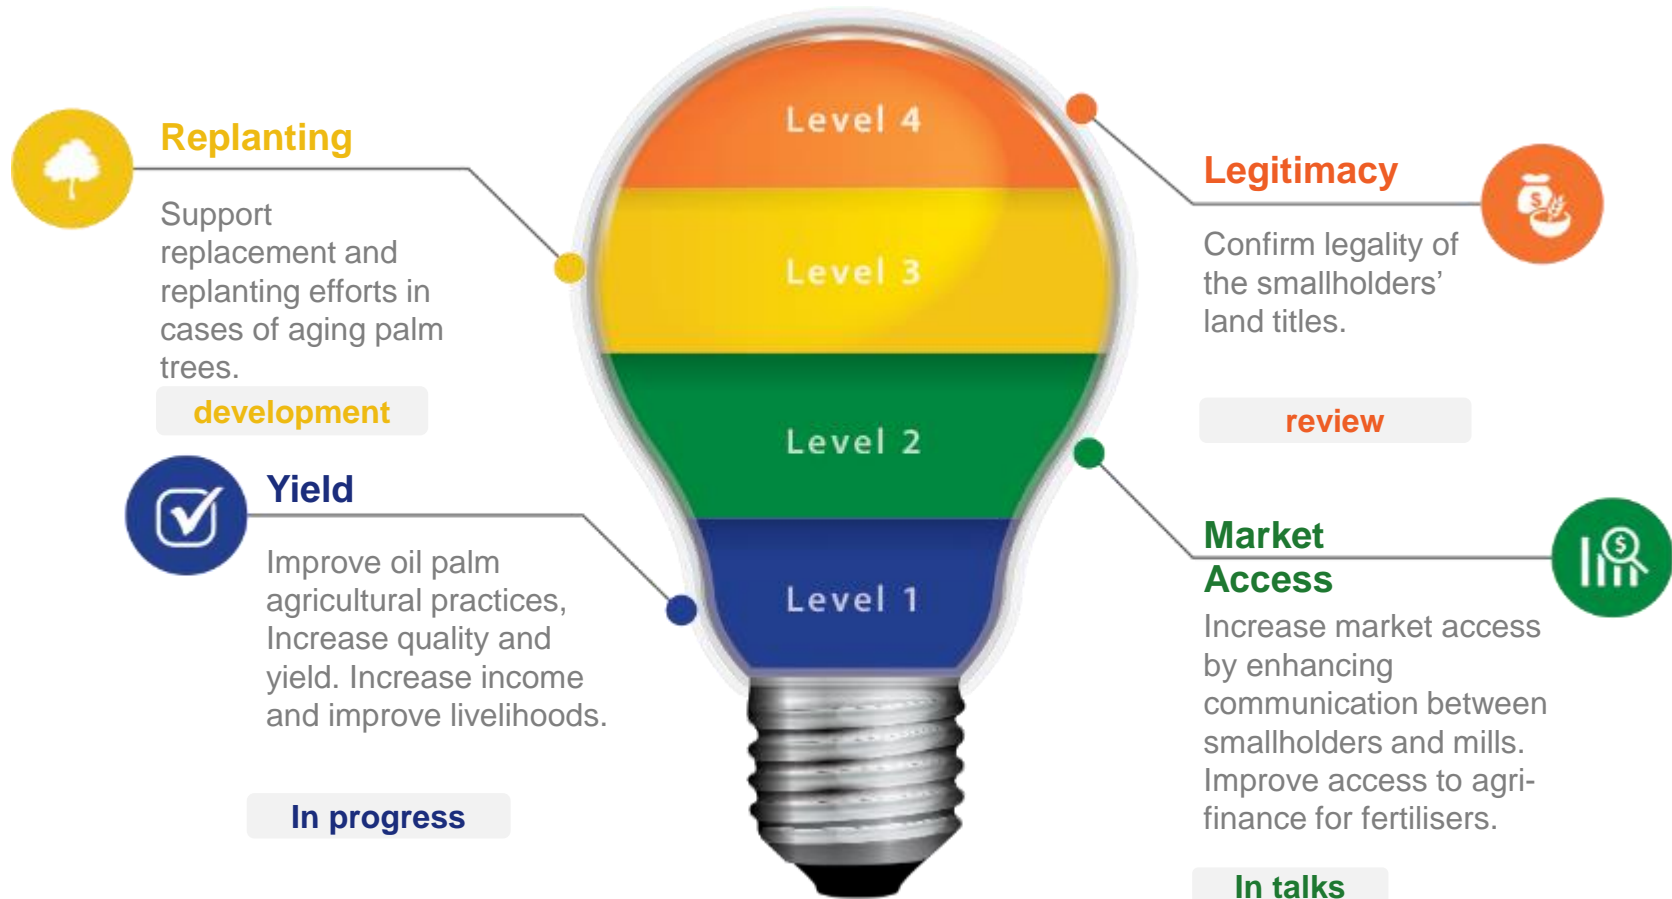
Replanting

Support replacement and replanting efforts in cases of aging palm trees.

development

Level 4

Level 3

Level 2

Level 1

Legitimacy

Confirm legality of the smallholders' land titles.

review

Yield

Improve oil palm agricultural practices, Increase quality and yield. Increase income and improve livelihoods.

In progress

Market Access

Increase market access by enhancing communication between smallholders and mills. Improve access to agri-finance for fertilisers.

In talks